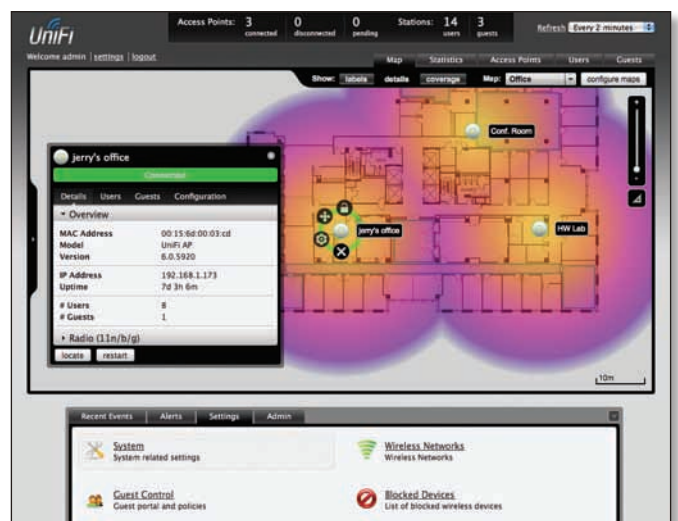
UniFi

Access Points: 3 connected 0 disconnected 0 pending Stations: 14 users 3 guests

Refresh Every 2 minutes

Welcome admin | settings | logout

Map Statistics Access Points Users Guests

Show: labels details coverage Map: Office configure maps

Conf. Room

jerry's office

HW Lab

10m

jerry's office

Connected

Details Users Guests Configuration

▾ Overview

| | |
|---|---|
| MAC Address | 00:15:6d:00:03:cd |
| Model | UniFi AP |
| Version | 6.0.5920 |
| IP Address | 192.168.1.173 |
| Uptime | 7d 3h 6m |
| # Users | 8 |
| # Guests | 1 |

▸ Radio (11n/b/g)

locate restart

Recent Events Alerts Settings Admin

System
System related settings

Wireless Networks
Wireless Networks

Guest Control
Guest portal and policies

Blocked Devices
List of blocked wireless devices